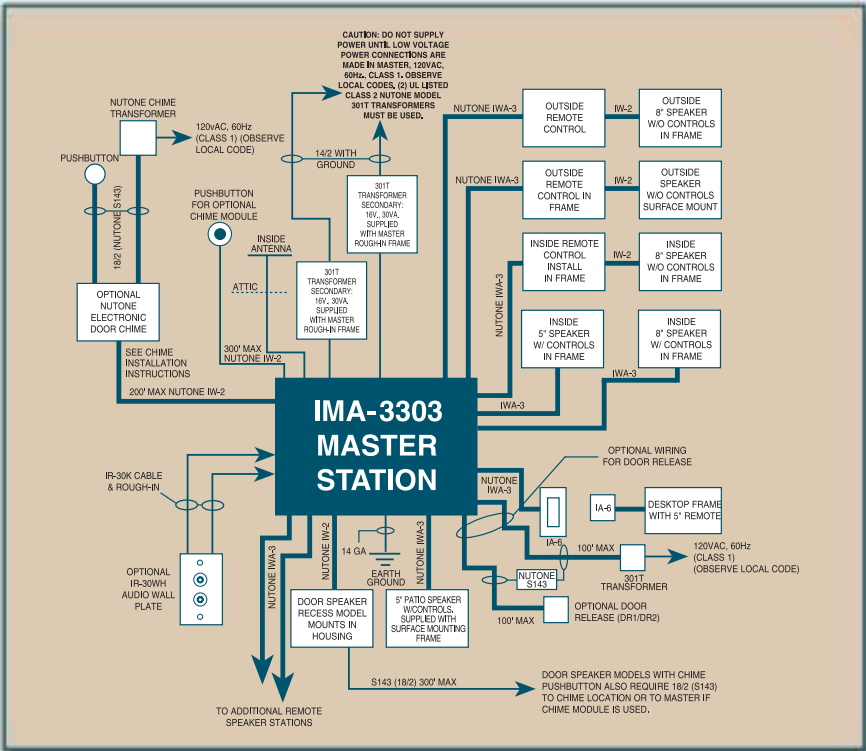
CAUTION: DO NOT SUPPLY POWER UNTIL LOW VOLTAGE POWER CONNECTIONS ARE MADE IN MASTER, 120VAC, 60Hz., CLASS 1. OBSERVE LOCAL CODES, (2) UL LISTED CLASS 2 NUTONE MODEL 301T TRANSFORMERS MUST BE USED.

NUTONE CHIME TRANSFORMER

120vAC, 60Hz (CLASS 1) (OBSERVE LOCAL CODE)

PUSHBUTTON

18/2 (NUTONE S143)

14/2 WITH GROUND

301T TRANSFORMER SECONDARY: 16V., 30VA. SUPPLIED WITH MASTER ROUGH-IN FRAME

PUSHBUTTON FOR OPTIONAL CHIME MODULE

INSIDE ANTENNA

ATTIC

301T TRANSFORMER SECONDARY: 16V., 30VA. SUPPLIED WITH MASTER ROUGH-IN FRAME

OPTIONAL NUTONE ELECTRONIC DOOR CHIME

SEE CHIME INSTALLATION INSTRUCTIONS

300' MAX NUTONE IW-2

200' MAX NUTONE IW-2

NUTONE IWA-3

OUTSIDE REMOTE CONTROL

IW-2

OUTSIDE 8" SPEAKER W/O CONTROLS IN FRAME

NUTONE IWA-3

OUTSIDE REMOTE CONTROL IN FRAME

IW-2

OUTSIDE SPEAKER W/O CONTROLS SURFACE MOUNT

NUTONE IWA-3

INSIDE REMOTE CONTROL INSTALL IN FRAME

IW-2

INSIDE 8" SPEAKER W/O CONTROLS IN FRAME

INSIDE 5" SPEAKER W/ CONTROLS IN FRAME

INSIDE 8" SPEAKER W/ CONTROLS IN FRAME

IWA-3

IWA-3

IMA-3303 MASTER STATION

IR-30K CABLE & ROUGH-IN

OPTIONAL IR-30WH AUDIO WALL PLATE

OPTIONAL WIRING FOR DOOR RELEASE

NUTONE IWA-3

IA-6

IA-6

DESKTOP FRAME WITH 5" REMOTE

100' MAX

301T TRANSFORMER

120VAC, 60Hz (CLASS 1) (OBSERVE LOCAL CODE)

NUTONE S143

OPTIONAL DOOR RELEASE (DR1/DR2)

100' MAX

NUTONE IWA-3

NUTONE IW-2

14 GA

EARTH GROUND

NUTONE IWA-3

DOOR SPEAKER RECESS MODEL MOUNTS IN HOUSING

5" PATIO SPEAKER W/CONTROLS. SUPPLIED WITH SURFACE MOUNTING FRAME

S143 (18/2) 300' MAX

DOOR SPEAKER MODELS WITH CHIME PUSHBUTTON ALSO REQUIRE 18/2 (S143) TO CHIME LOCATION OR TO MASTER IF CHIME MODULE IS USED.

TO ADDITIONAL REMOTE SPEAKER STATIONS